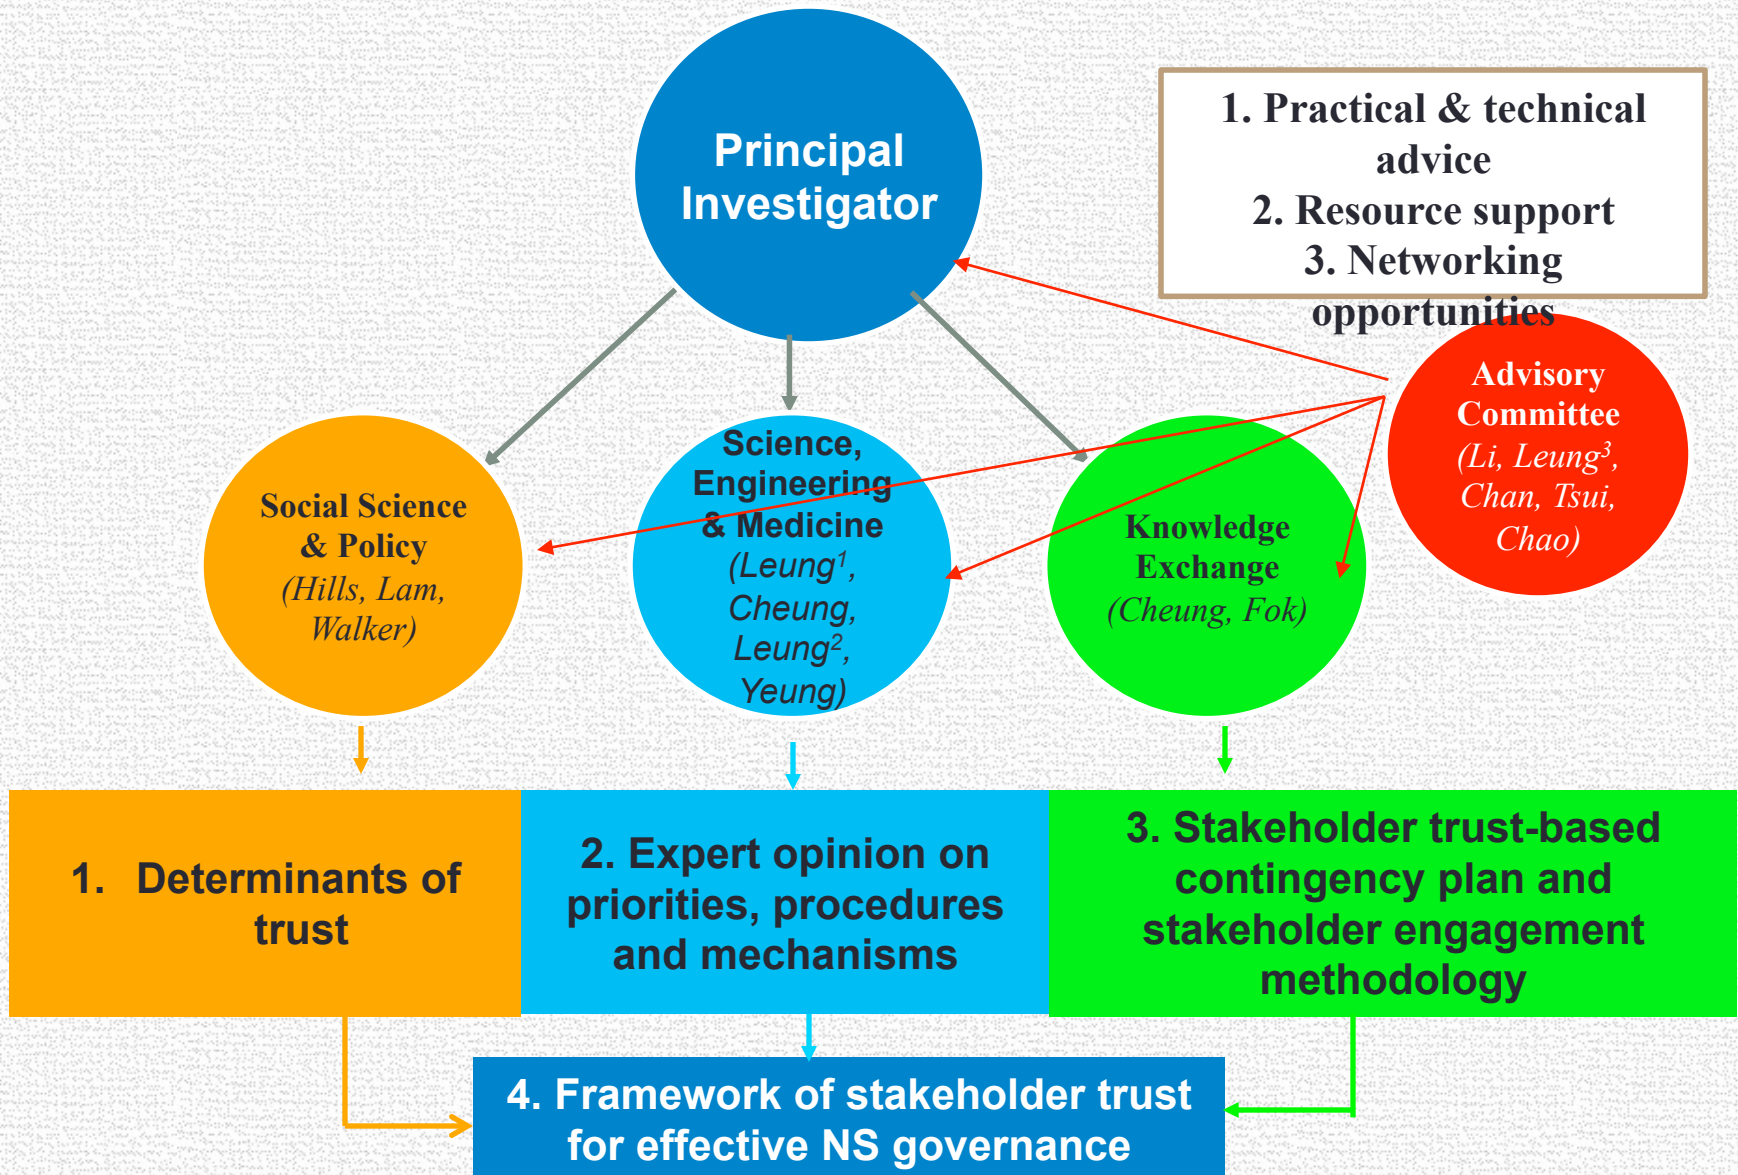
Principal Investigator

1. Practical & technical advice
2. Resource support
3. Networking opportunities

Advisory Committee
(Li, Leung$^3$, Chan, Tsui, Chao)

Social Science & Policy
(Hills, Lam, Walker)

Science, Engineering & Medicine
(Leung$^1$, Cheung, Leung$^2$, Yeung)

Knowledge Exchange
(Cheung, Fok)

1. Determinants of trust

2. Expert opinion on priorities, procedures and mechanisms

3. Stakeholder trust-based contingency plan and stakeholder engagement methodology

4. Framework of stakeholder trust for effective NS governance